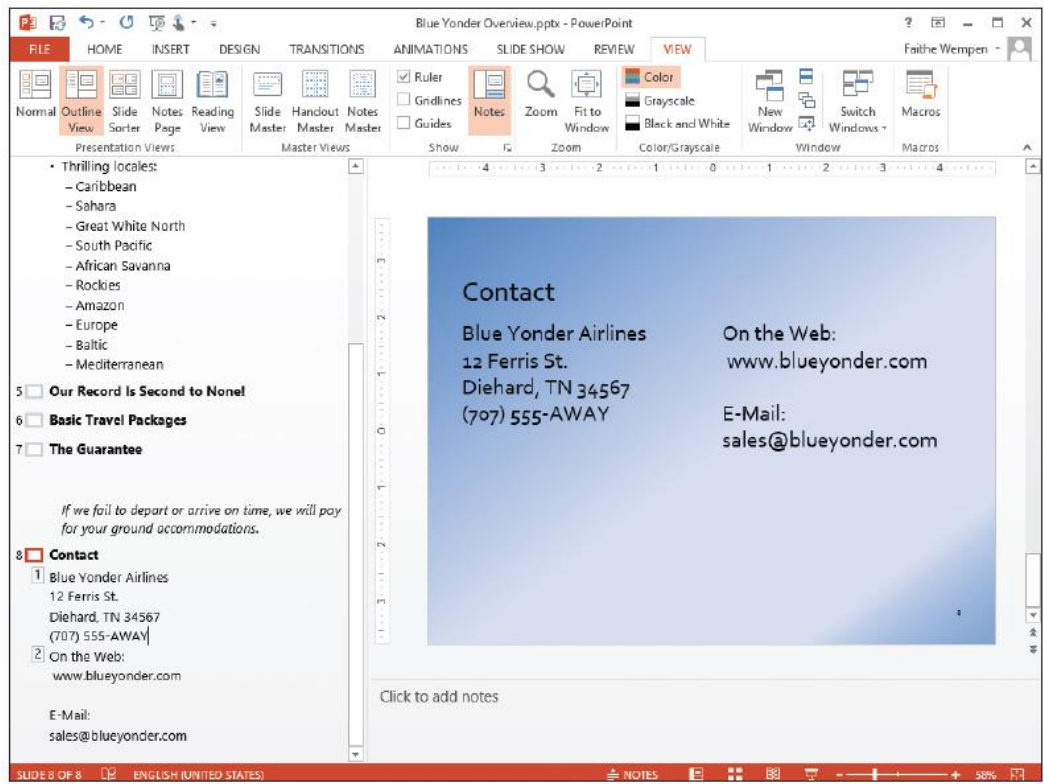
Blue Yonder Overview.pptx - PowerPoint

? – □ ×

FILE HOME INSERT DESIGN TRANSITIONS ANIMATIONS SLIDE SHOW REVIEW VIEW

Faithe Wempen

Normal Outline View Slide Sorter Notes Page Reading View
Presentation Views

Slide Master Handout Master Notes Master
Master Views

Ruler
Gridlines
Guides
Notes
Show

Zoom Fit to Window
Zoom

Color
Grayscale
Black and White
Color/Grayscale

New Window
Switch Windows
Window

Macros
Macros

• Thrilling locales:
– Caribbean
– Sahara
– Great White North
– South Pacific
– African Savanna
– Rockies
– Amazon
– Europe
– Baltic
– Mediterranean

5 Our Record Is Second to None!

6 Basic Travel Packages

7 The Guarantee

If we fail to depart or arrive on time, we will pay for your ground accommodations.

8 Contact
1 Blue Yonder Airlines
12 Ferris St.
Diehard, TN 34567
(707) 555-AWAY
2 On the Web:
www.blueyonder.com

E-Mail:
sales@blueyonder.com

4 3 2 1 0 1 2 3 4

Contact

Blue Yonder Airlines
12 Ferris St.
Diehard, TN 34567
(707) 555-AWAY

On the Web:
www.blueyonder.com

E-Mail:
sales@blueyonder.com

Click to add notes

SLIDE 8 OF 8 ENGLISH (UNITED STATES) NOTES 58%